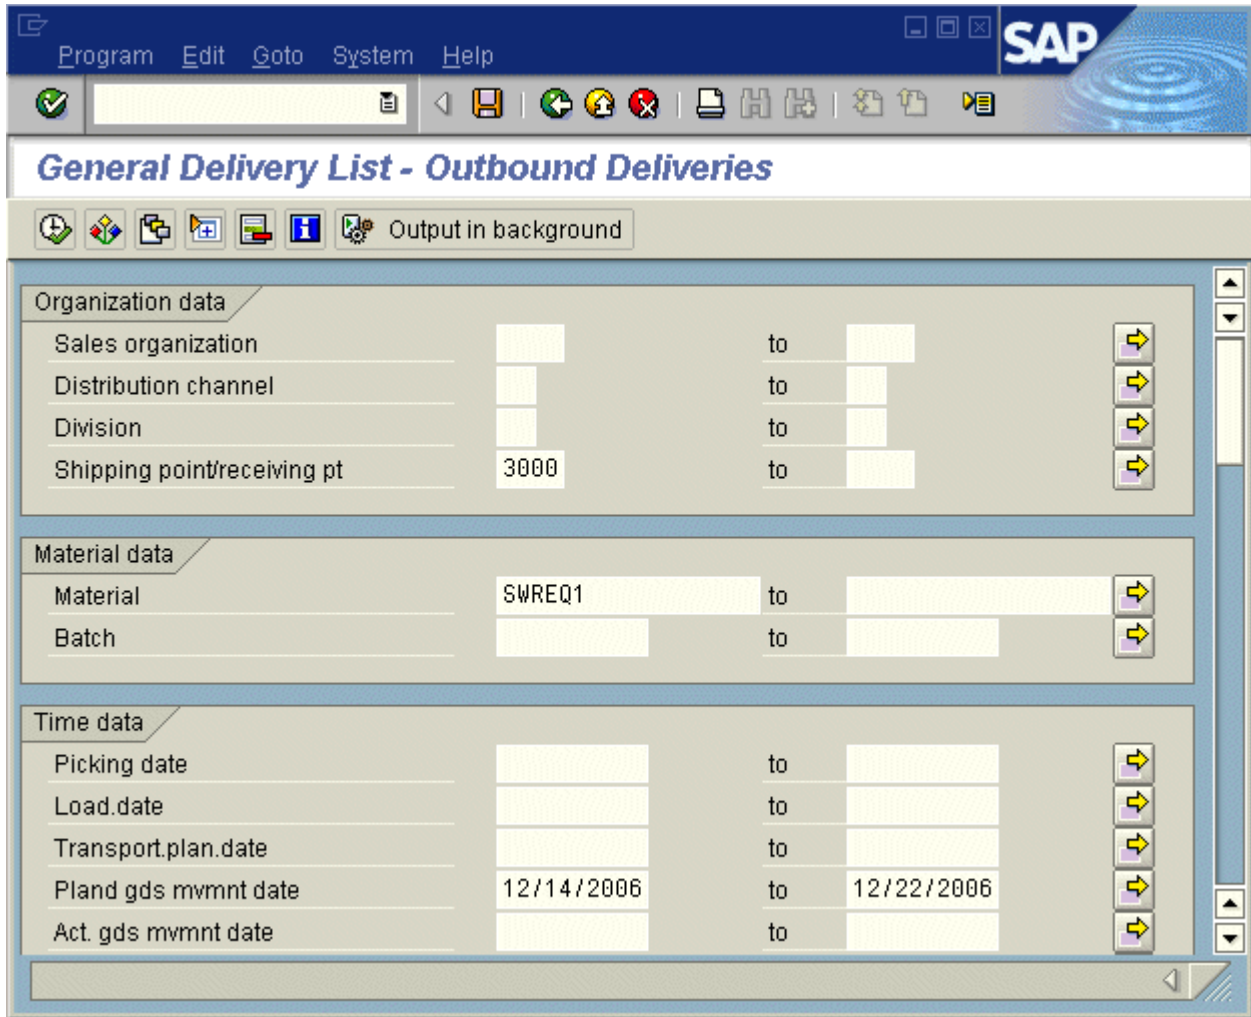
Program Edit Goto System Help

SAP

General Delivery List - Outbound Deliveries

Output in background

Organization data

| | | | |
|---|---|---|---|
| Sales organization | | to | |
| Distribution channel | | to | |
| Division | | to | |
| Shipping point/receiving pt | 3000 | to | |

Material data

| | | | |
|---|---|---|---|
| Material | SWREQ1 | to | |
| Batch | | to | |

Time data

| | | | |
|---|---|---|---|
| Picking date | | to | |
| Load.date | | to | |
| Transport.plan.date | | to | |
| Pland gds mvmnt date | 12/14/2006 | to | 12/22/2006 |
| Act. gds mvmnt date | | to | |